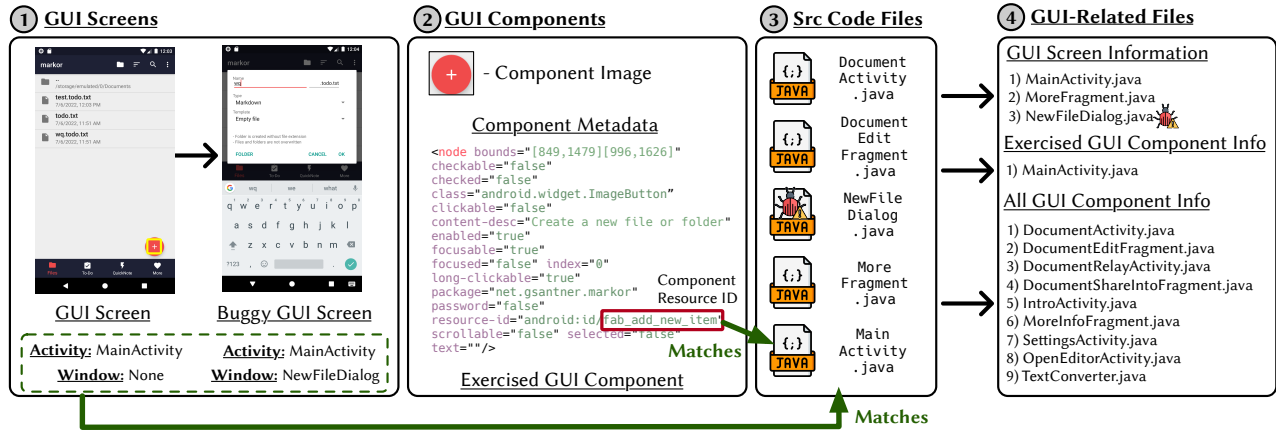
1 GUI Screens

markor

..
/storage/emulated/0/Documents

test.todo.txt
7/6/2022, 12:03 PM

todo.txt
7/6/2022, 11:51 AM

wq.todo.txt
7/6/2022, 11:51 AM

Files To-Do QuickNote More

Name
wq
todo.txt
Type
Markdown
Template
Empty file
- Folder is created without file extension
- Files and folders are not overwritten
FOLDER CANCEL OK

GUI Screen

Buggy GUI Screen

Activity: MainActivity
Window: None

Activity: MainActivity
Window: NewFileDialog

2 GUI Components

- Component Image

Component Metadata

<node bounds="[849,1479][996,1626]"
checkable="false"
checked="false"
class="android.widget.ImageButton"
clickable="false"
content-desc="Create a new file or folder"
enabled="true"
focusable="true"
focused="false" index="0"
long-clickable="true"
package="net.gsantner.markor"
password="false"
resource-id="android:id/fab_add_new_item"
scrollable="false" selected="false"
text=""/>

Component Resource ID

Matches

Exercised GUI Component

3 Src Code Files

Document Activity .java

Document Edit Fragment .java

NewFile Dialog .java

More Fragment .java

Main Activity .java

Matches

4 GUI-Related Files

GUI Screen Information
1) MainActivity.java
2) MoreFragment.java
3) NewFileDialog.java

Exercised GUI Component Info
1) MainActivity.java

All GUI Component Info
1) DocumentActivity.java
2) DocumentEditFragment.java
3) DocumentRelayActivity.java
4) DocumentShareIntoFragment.java
5) IntroActivity.java
6) MoreInfoFragment.java
7) SettingsActivity.java
8) OpenEditorActivity.java
9) TextConverter.java